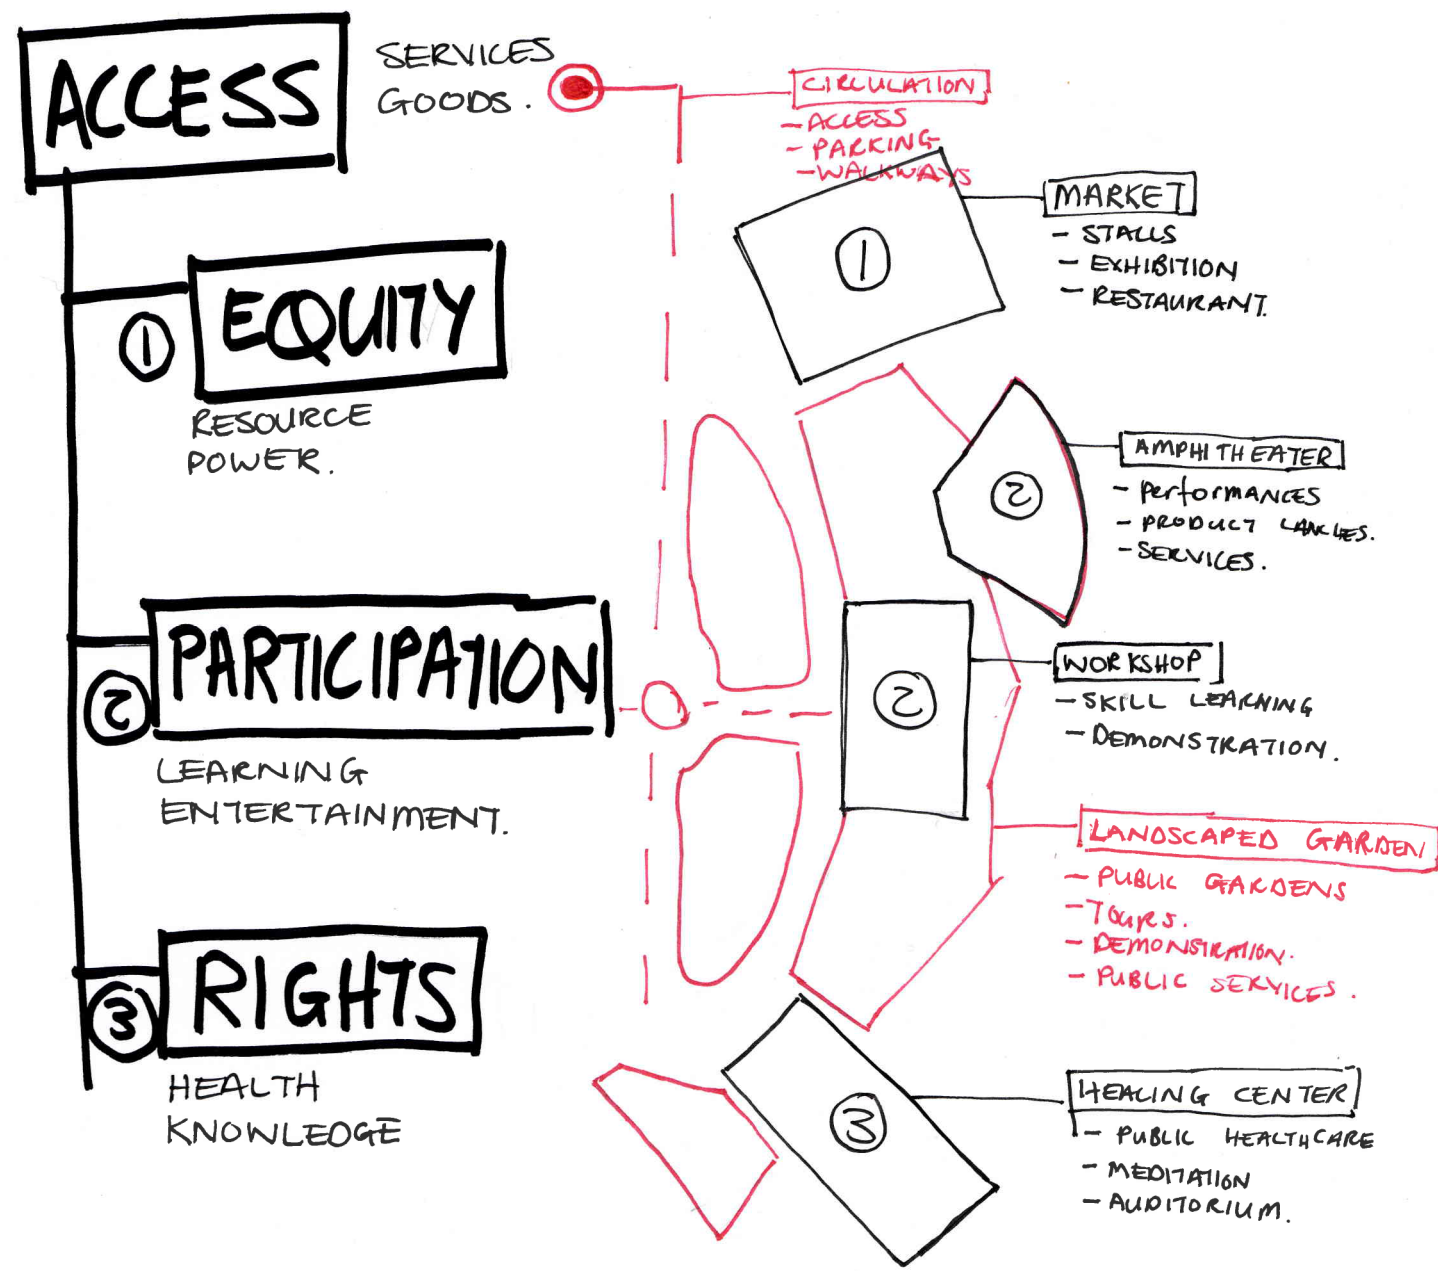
ACCESS

SERVICES
GOODS.

CIRCULATION
-ACCESS
-PARKING
-WALKWAYS

①
EQUITY
RESOURCE
POWER.

MARKET
- STALLS
- EXHIBITION
- RESTAURANT.

①

AMPHITHEATER
- Performances
- PRODUCT LAUNCHES.
-SERVICES.

②

②
PARTICIPATION
LEARNING
ENTERTAINMENT.

WORKSHOP
-SKILL LEARNING
-DEMONSTRATION.

②

LANDSCAPED GARDEN
-PUBLIC GARDENS
-Tours.
-DEMONSTRATION.
-PUBLIC SERVICES.

③
RIGHTS
HEALTH
KNOWLEDGE

③

HEALING CENTER
- PUBLIC HEALTHCARE
- MEDITATION
- AUDITORIUM.